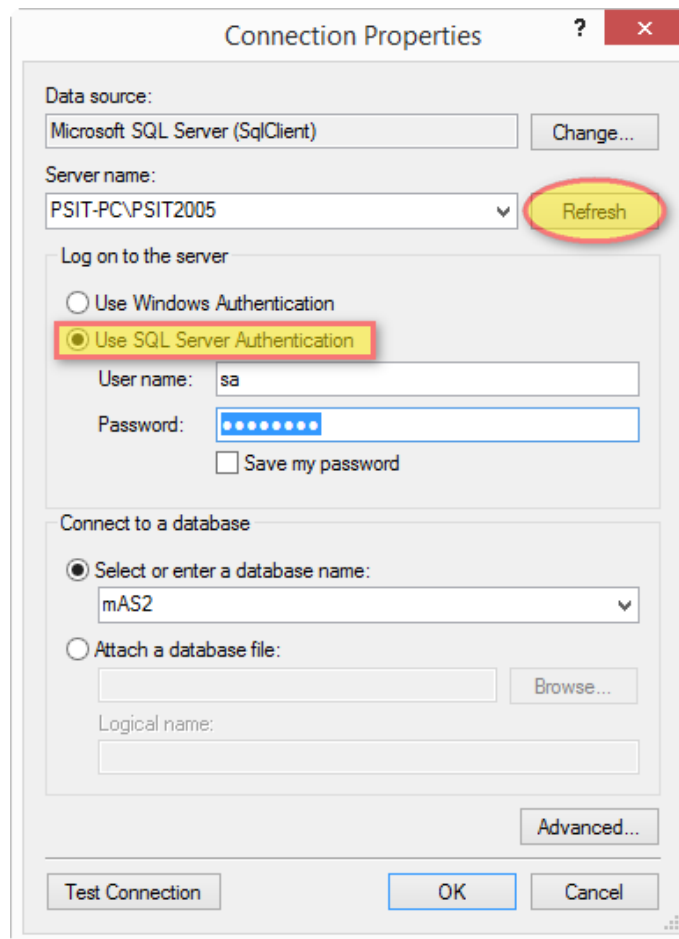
Connection Properties

?

Data source:

Microsoft SQL Server (SqlClient)

Change...

Server name:

PSIT-PC\PSIT2005

Refresh

Log on to the server

Use Windows Authentication

Use SQL Server Authentication

User name: sa

Password: ●●●●●●●●

Save my password

Connect to a database

Select or enter a database name:

mAS2

Attach a database file:

Browse...

Logical name:

Advanced...

Test Connection

OK

Cancel